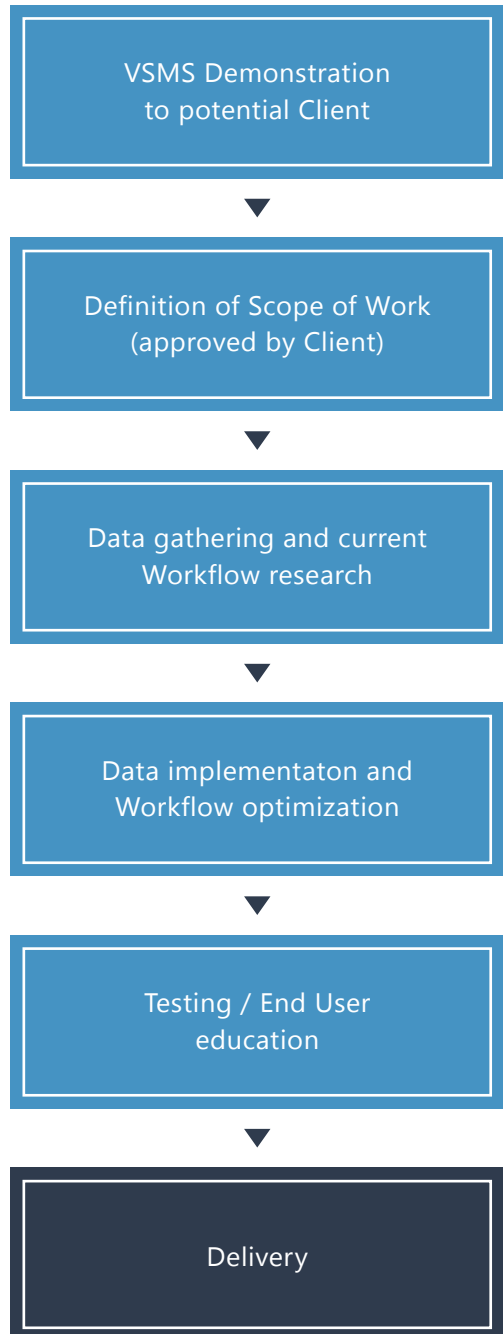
VSMS Demonstration to potential Client

Definition of Scope of Work (approved by Client)

Data gathering and current Workflow research

Data implementaton and Workflow optimization

Testing / End User education

Delivery